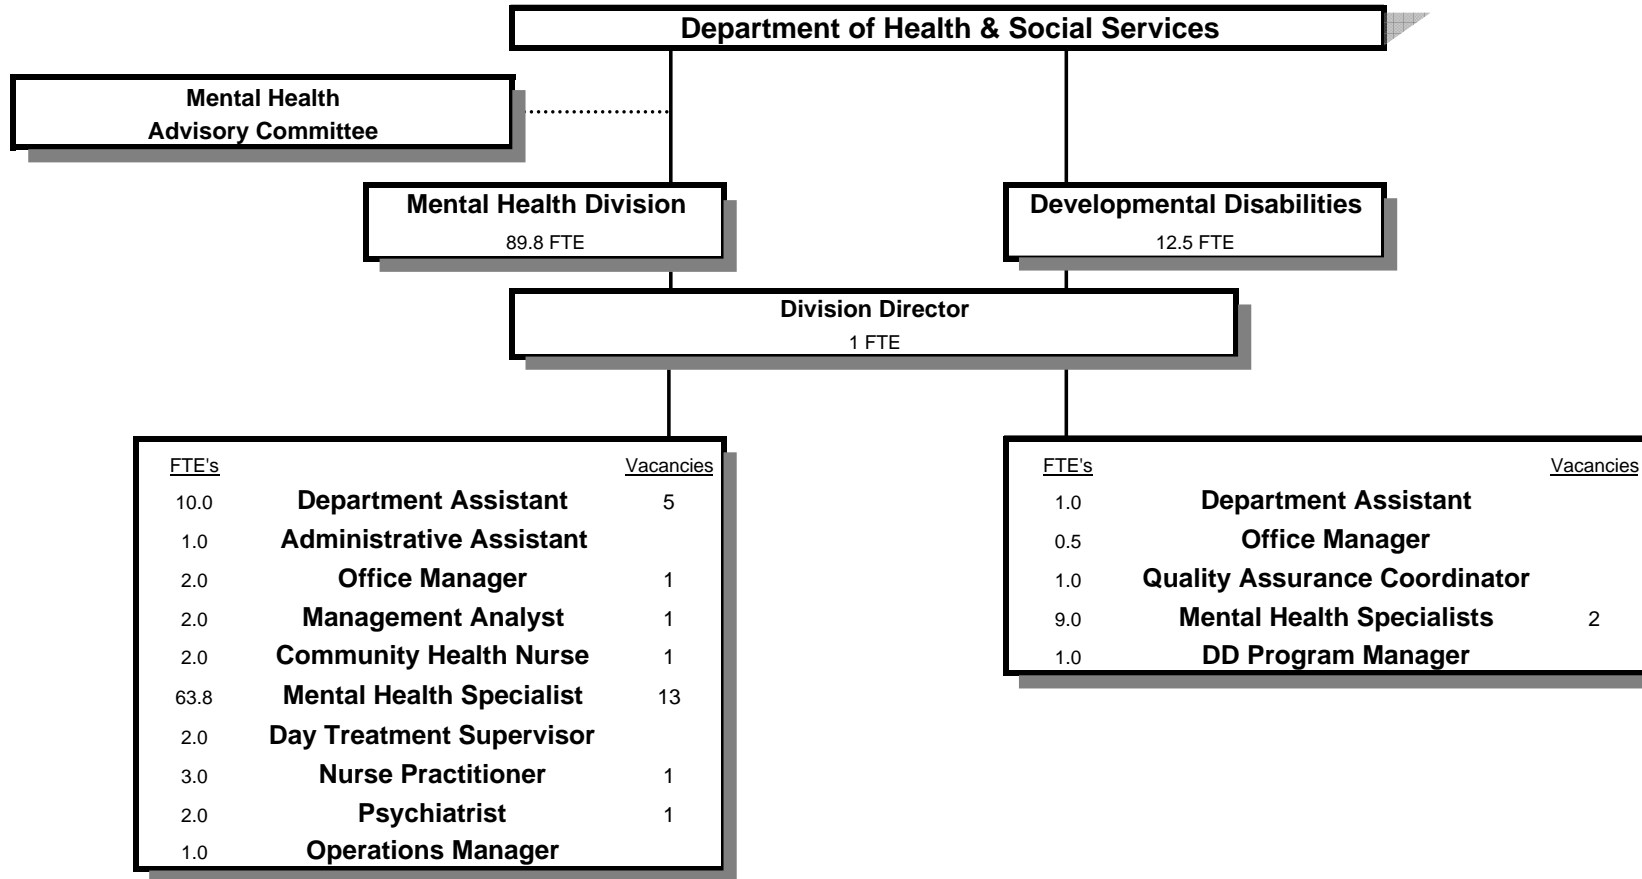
Department of Health & Social Services

Mental Health Advisory Committee

Mental Health Division
89.8 FTE

Developmental Disabilities
12.5 FTE

Division Director
1 FTE

| FTE's | | Vacancies |
|---|---|---|
| 10.0 | Department Assistant | 5 |
| 1.0 | Administrative Assistant | |
| 2.0 | Office Manager | 1 |
| 2.0 | Management Analyst | 1 |
| 2.0 | Community Health Nurse | 1 |
| 63.8 | Mental Health Specialist | 13 |
| 2.0 | Day Treatment Supervisor | |
| 3.0 | Nurse Practitioner | 1 |
| 2.0 | Psychiatrist | 1 |
| 1.0 | Operations Manager | |

| FTE's | | Vacancies |
|---|---|---|
| 1.0 | Department Assistant | |
| 0.5 | Office Manager | |
| 1.0 | Quality Assurance Coordinator | |
| 9.0 | Mental Health Specialists | 2 |
| 1.0 | DD Program Manager | |